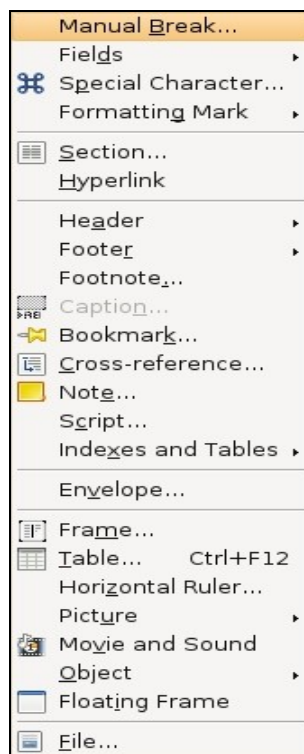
Manual Break...
Fields
Special Character...
Formatting Mark
Section...
Hyperlink
Header
Footer
Footnote...
Caption...
Bookmark...
Cross-reference...
Note...
Script...
Indexes and Tables
Envelope...
Frame...
Table... Ctrl+F12
Horizontal Ruler...
Picture
Movie and Sound
Object
Floating Frame
File...